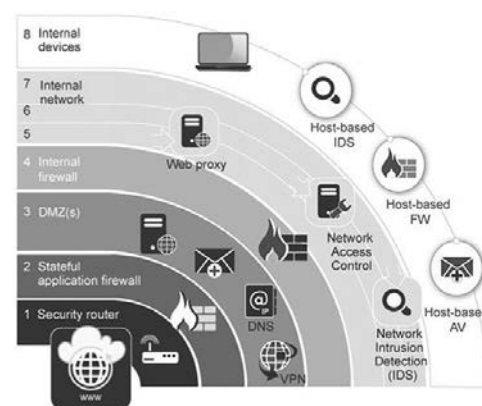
8 Internal devices

7 Internal network

6

5

4 Internal firewall

3 DMZ(s)

2 Stateful application firewall

1 Security router

Web proxy

Host-based IDS

Host-based FW

Network Access Control

Host-base AV

DNS

VPN

Network Intrusion Detection (IDS)

www